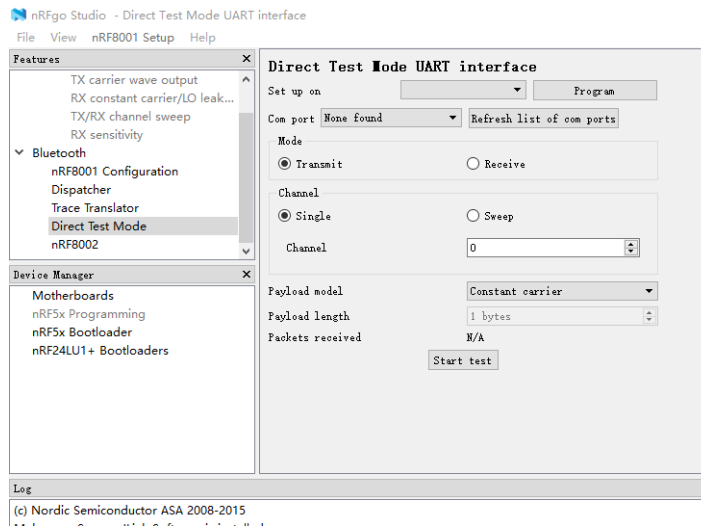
nRFgo Studio - Direct Test Mode UART interface

File View nRF8001 Setup Help

Features

TX carrier wave output
RX constant carrier/LO leak...
TX/RX channel sweep
RX sensitivity
Bluetooth
nRF8001 Configuration
Dispatcher
Trace Translator
Direct Test Mode
nRF8002

Device Manager

Motherboards
nRF5x Programming
nRF5x Bootloader
nRF24LU1+ Bootloaders

Direct Test Mode UART interface

Set up on

Program

Com port None found

Refresh list of com ports

Mode

Transmit

Receive

Channel

Single

Sweep

Channel 0

Payload model Constant carrier

Payload length 1 bytes

Packets received N/A

Start test

Log

(c) Nordic Semiconductor ASA 2008-2015